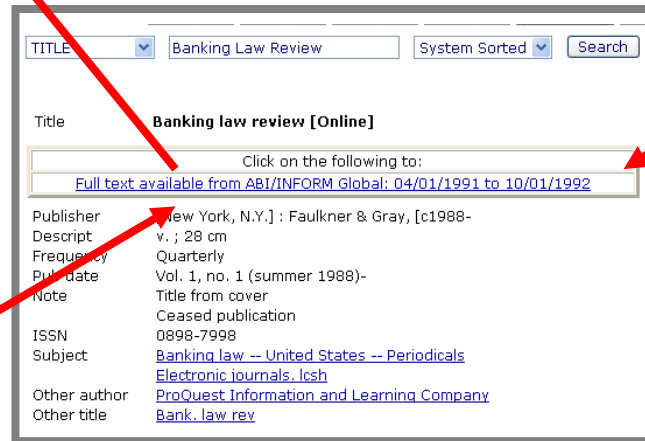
TITLE | Banking Law Review | System Sorted | Search

Title Banking law review [Online]

Click on the following to:

Full text available from ABI/INFORM Global: 04/01/1991 to 10/01/1992

| | |
|---|---|
| Publisher | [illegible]ew York, N.Y.] : Faulkner & Gray, [c1988- |
| Descript | v. ; 28 cm |
| Frequency | Quarterly |
| Pub date | Vol. 1, no. 1 (summer 1988)- |
| Note | Title from cover |
| | Ceased publication |
| ISSN | 0898-7998 |
| Subject | Banking law -- United States -- Periodicals |
| | Electronic journals. lcsh |
| Other author | ProQuest Information and Learning Company |
| Other title | Bank. law rev |